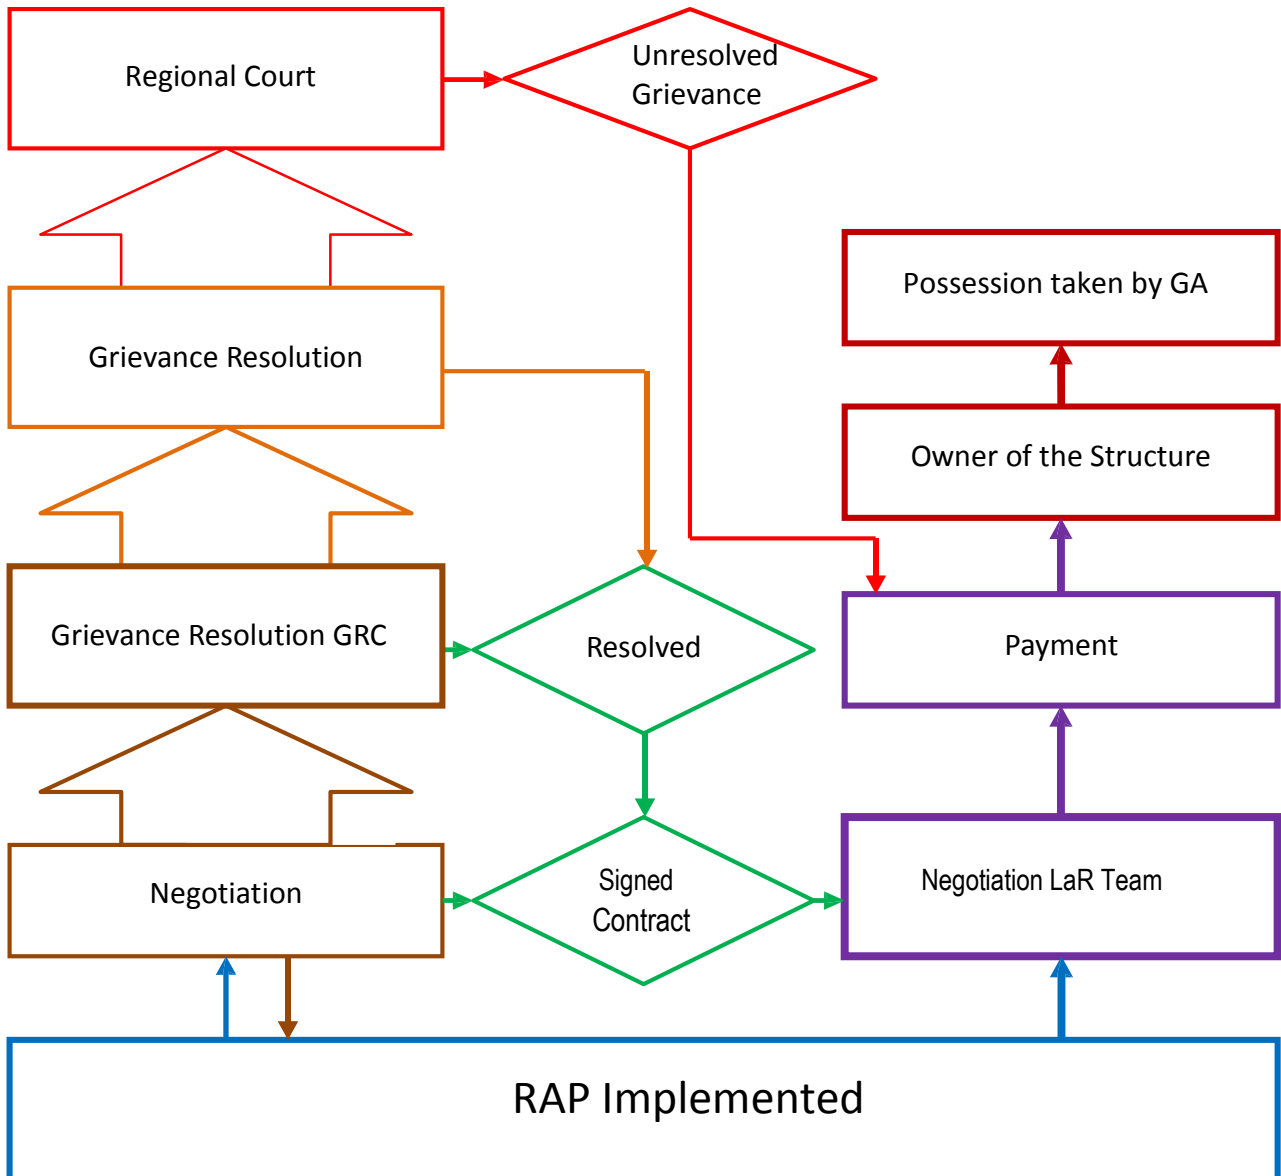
Regional Court

Unresolved Grievance

Possession taken by GA

Grievance Resolution

Owner of the Structure

Grievance Resolution GRC

Resolved

Payment

Negotiation

Signed Contract

Negotiation LaR Team

RAP Implemented